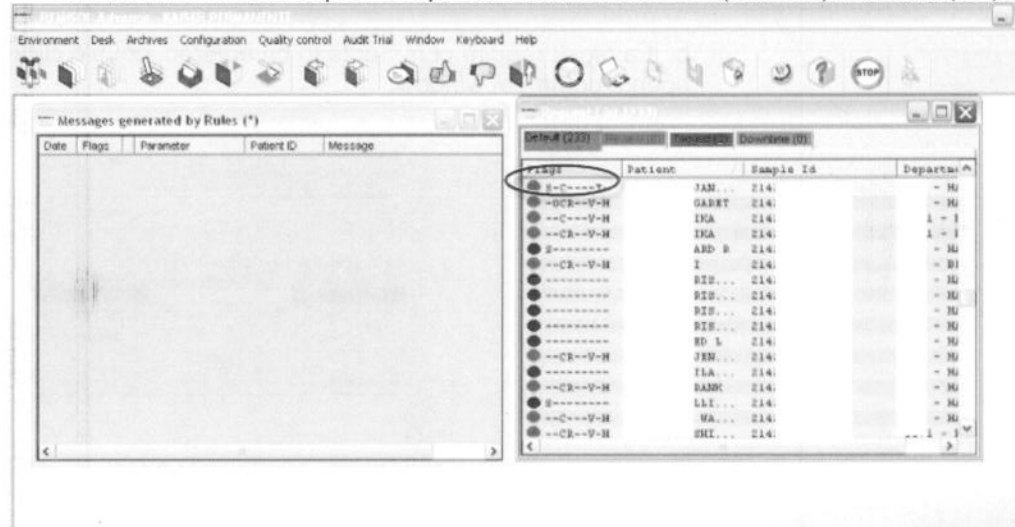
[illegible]

Environment Desk Archives Configuration Quality control Audit Trial Window Keyboard Help

STOP

Messages generated by Rules (*)

| Date | Flags | Parameter | Patient ID | Message |
|---|---|---|---|---|

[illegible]

Default (233) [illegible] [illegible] Downtime (0)

| Flags | Patient | Sample Id | Departm |
|---|---|---|---|
| E-C----Y | JAN... | 214 | - M |
| -OCR--V-H | GARET | 214 | - M |
| --C---V-H | IKA | 214 | 1 - 1 |
| --CR--V-H | IKA | 214 | 1 - 1 |
| E-------- | ARD R | 214 | - M |
| --CR--V-H | I | 214 | - B |
| --------- | RIS... | 214 | - M |
| --------- | RIS... | 214 | - M |
| --------- | RIS... | 214 | - M |
| --------- | RIS... | 214 | - M |
| --------- | ED L | 214 | - M |
| --CR--V-H | JEN... | 214 | - M |
| --------- | ILA... | 214 | - M |
| --CR--V-H | RANK | 214 | - M |
| E-------- | LLI... | 214 | - M |
| --C---V-H | WA... | 214 | - M |
| --CR--V-H | SMI... | 214 | 1 - 1 |